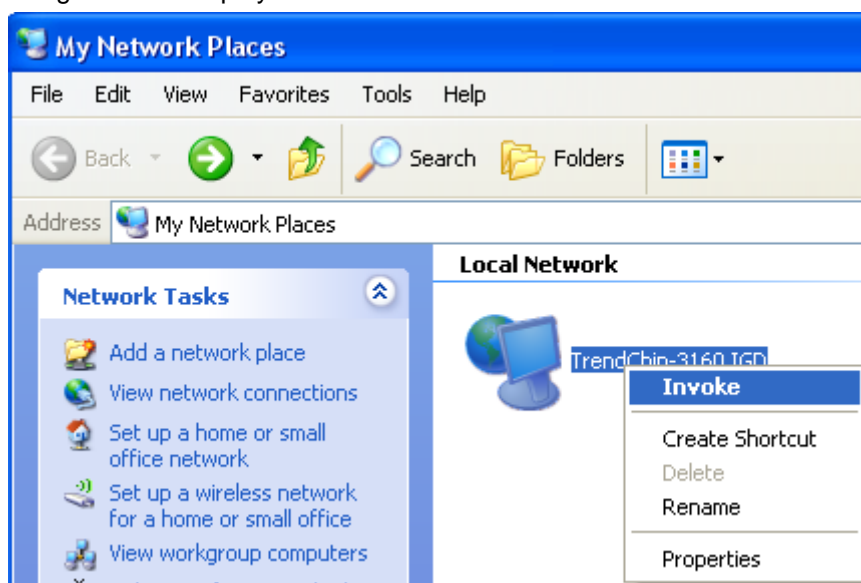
My Network Places

File Edit View Favorites Tools Help

Back Search Folders

Address My Network Places

Network Tasks

Add a network place
View network connections
Set up a home or small office network
Set up a wireless network for a home or small office
View workgroup computers

Local Network

TrendChip-3160 IGD

Invoke
Create Shortcut
Delete
Rename
Properties